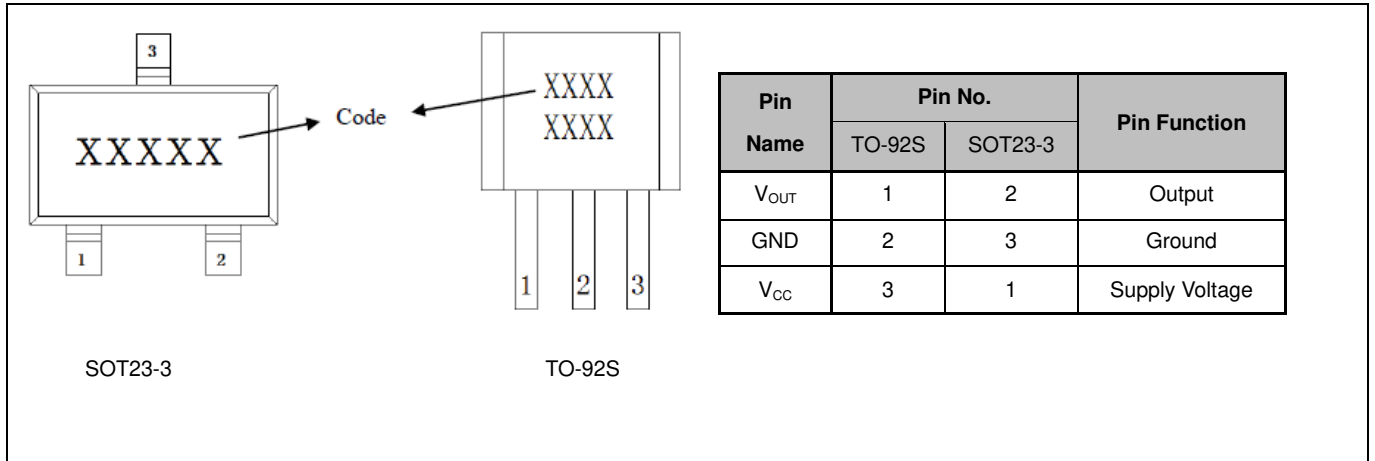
3

XXXXX

1 2

Code

XXXX
XXXX

1 2 3

| Pin Name | Pin No. TO-92S | Pin No. SOT23-3 | Pin Function |
|---|---|---|---|
| $V_{OUT}$ | 1 | 2 | Output |
| GND | 2 | 3 | Ground |
| $V_{CC}$ | 3 | 1 | Supply Voltage |

SOT23-3

TO-92S